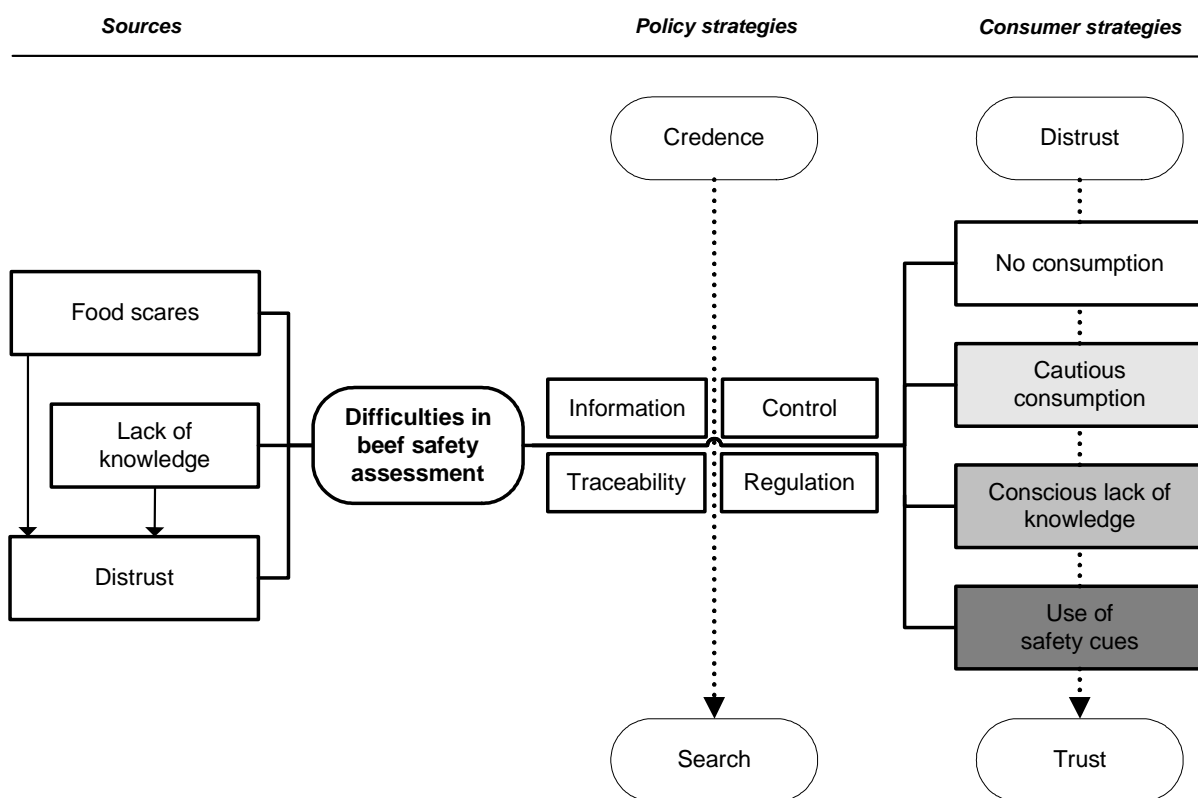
Sources

Policy strategies

Consumer strategies

Food scares

Lack of knowledge

Distrust

Difficulties in beef safety assessment

Credence

Information

Control

Traceability

Regulation

Search

Distrust

No consumption

Cautious consumption

Conscious lack of knowledge

Use of safety cues

Trust